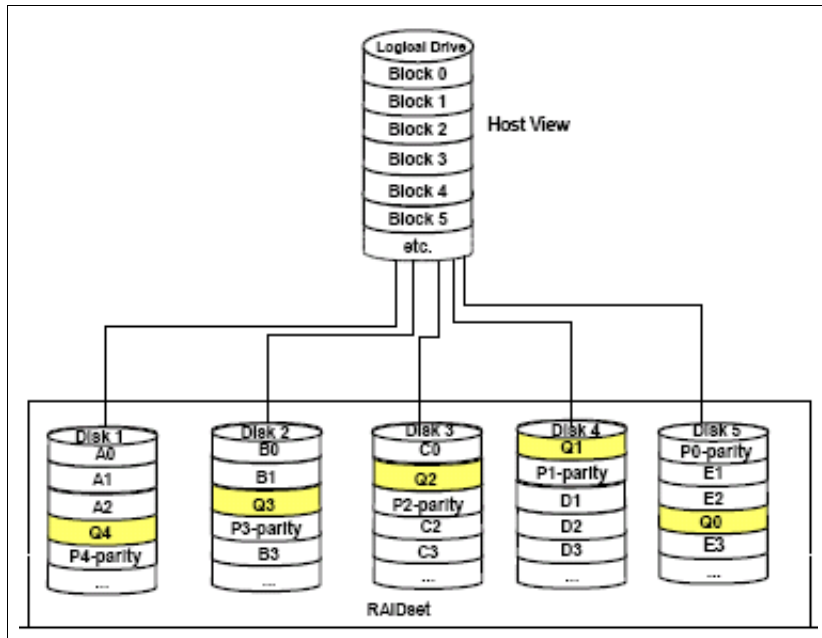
Logical Drive
Block 0
Block 1
Block 2
Block 3
Block 4
Block 5
etc.

Host View

Disk 1
A0
A1
A2
Q4
P4-parity
....

Disk 2
B0
B1
Q3
P3-parity
B3
....

Disk 3
C0
Q2
P2-parity
C2
C3
....

Disk 4
Q1
P1-parity
D1
D2
D3
....

Disk 5
P0-parity
E1
E2
Q0
E3
....

RAIDset